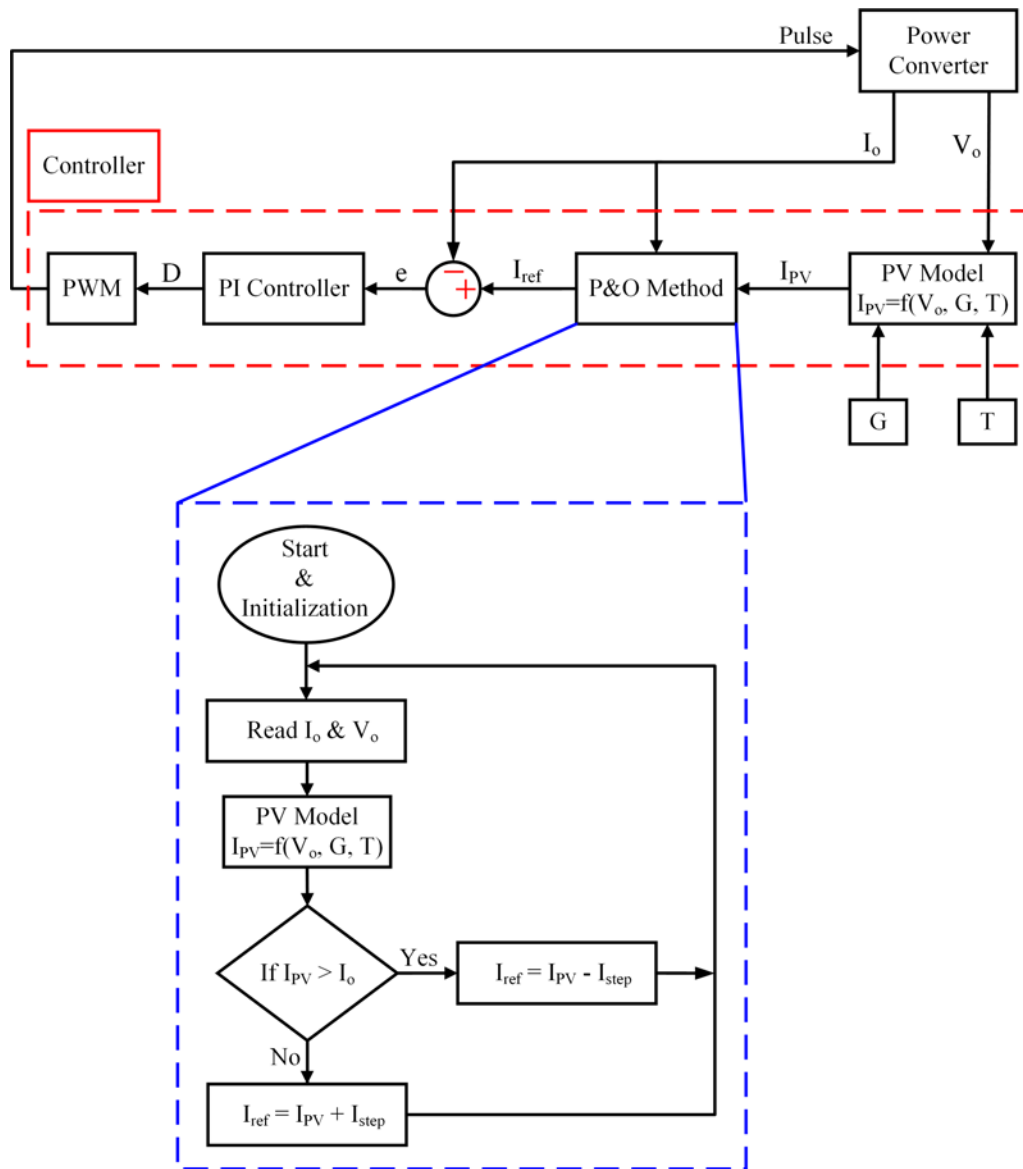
Pulse

Power Converter

Controller

$I_o$

$V_o$

PWM

D

PI Controller

e

−

+

$I_{ref}$

P&O Method

$I_{PV}$

PV Model
$I_{PV}$=f($V_o$, G, T)

G

T

Start & Initialization

Read $I_o$ & $V_o$

PV Model
$I_{PV}$=f($V_o$, G, T)

If $I_{PV} > I_o$

Yes

$I_{ref} = I_{PV} - I_{step}$

No

$I_{ref} = I_{PV} + I_{step}$